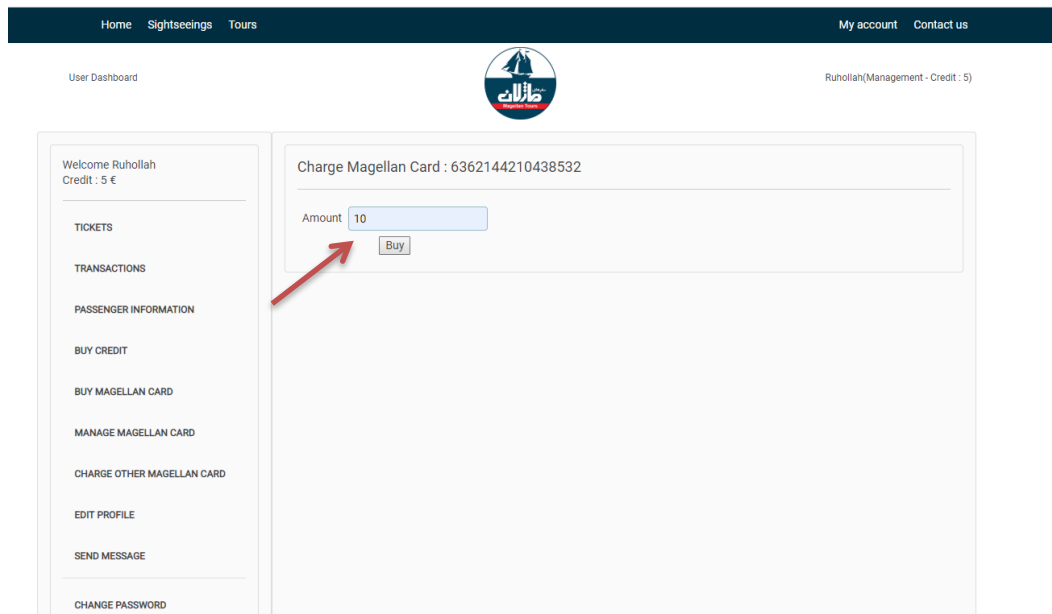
Home Sightseeings Tours

My account Contact us

User Dashboard

ماژلان
Magellan Tours

Ruhollah(Management - Credit : 5)

Welcome Ruhollah
Credit : 5 €

TICKETS

TRANSACTIONS

PASSENGER INFORMATION

BUY CREDIT

BUY MAGELLAN CARD

MANAGE MAGELLAN CARD

CHARGE OTHER MAGELLAN CARD

EDIT PROFILE

SEND MESSAGE

CHANGE PASSWORD

Charge Magellan Card : 6362144210438532

Amount 10

Buy